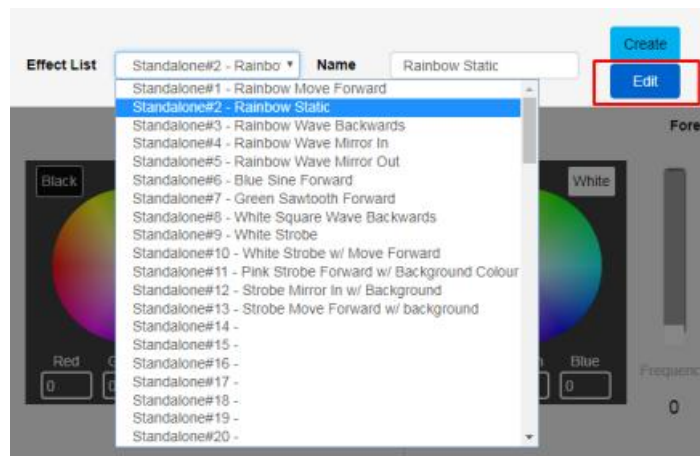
Effect List
Standalone#2 - Rainbo
Name
Rainbow Static
Create
Edit
Fore

Standalone#1 - Rainbow Move Forward
Standalone#2 - Rainbow Static
Standalone#3 - Rainbow Wave Backwards
Standalone#4 - Rainbow Wave Mirror In
Standalone#5 - Rainbow Wave Mirror Out
Standalone#6 - Blue Sine Forward
Standalone#7 - Green Sawtooth Forward
Standalone#8 - White Square Wave Backwards
Standalone#9 - White Strobe
Standalone#10 - White Strobe w/ Move Forward
Standalone#11 - Pink Strobe Forward w/ Background Colour
Standalone#12 - Strobe Mirror In w/ Background
Standalone#13 - Strobe Move Forward w/ background
Standalone#14 -
Standalone#15 -
Standalone#16 -
Standalone#17 -
Standalone#18 -
Standalone#19 -
Standalone#20 -

Black
Red
0
0
White
Blue
0
Frequenc
0